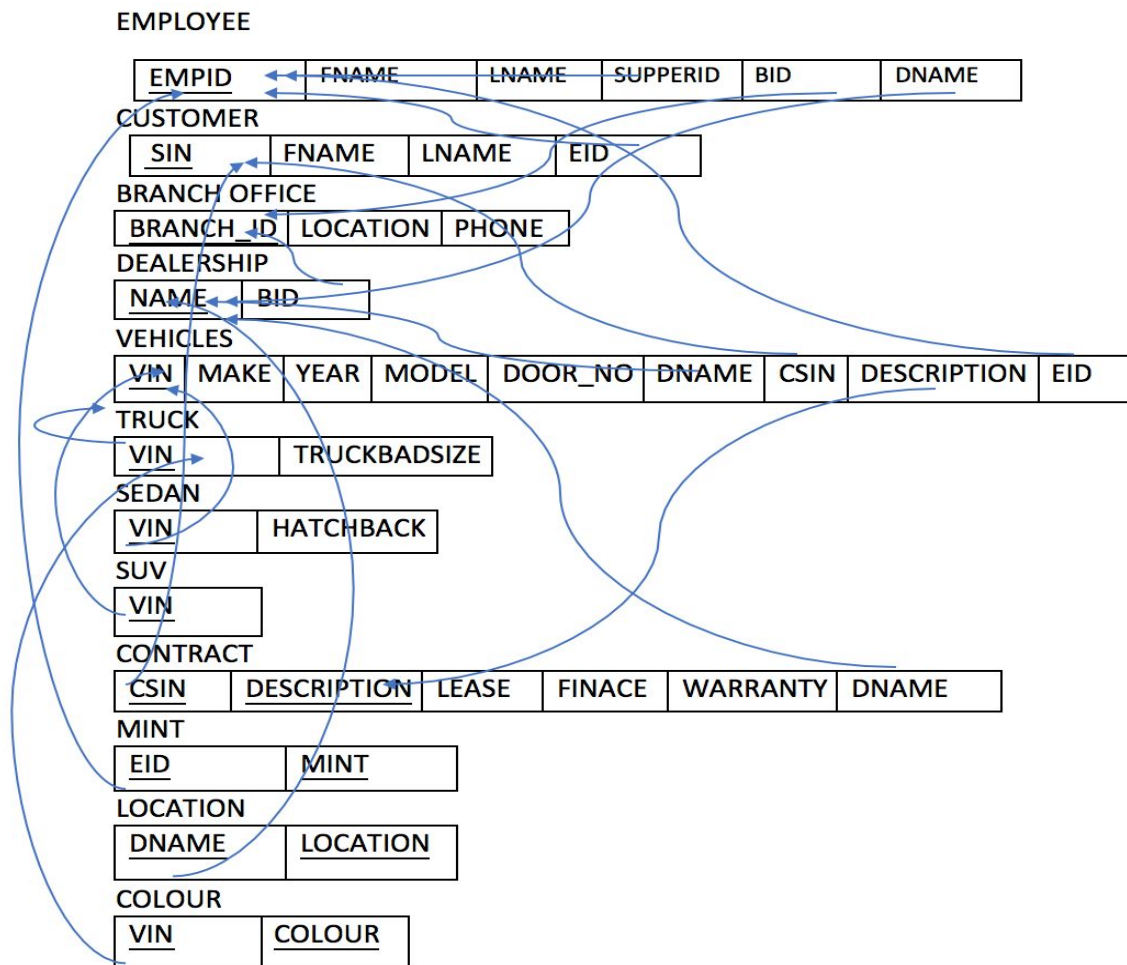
EMPLOYEE

| EMPID | FNAME | LNAME | SUPPERID | BID | DNAME |
|---|---|---|---|---|---|

CUSTOMER

| SIN | FNAME | LNAME | EID |
|---|---|---|---|

BRANCH OFFICE

| BRANCH_ID | LOCATION | PHONE |
|---|---|---|

DEALERSHIP

| NAME | BID |
|---|---|

VEHICLES

| VIN | MAKE | YEAR | MODEL | DOOR_NO | DNAME | CSIN | DESCRIPTION | EID |
|---|---|---|---|---|---|---|---|---|

TRUCK

| VIN | TRUCKBADSIZE |
|---|---|

SEDAN

| VIN | HATCHBACK |
|---|---|

SUV

| VIN |
|---|

CONTRACT

| CSIN | DESCRIPTION | LEASE | FINACE | WARRANTY | DNAME |
|---|---|---|---|---|---|

MINT

| EID | MINT |
|---|---|

LOCATION

| DNAME | LOCATION |
|---|---|

COLOUR

| VIN | COLOUR |
|---|---|